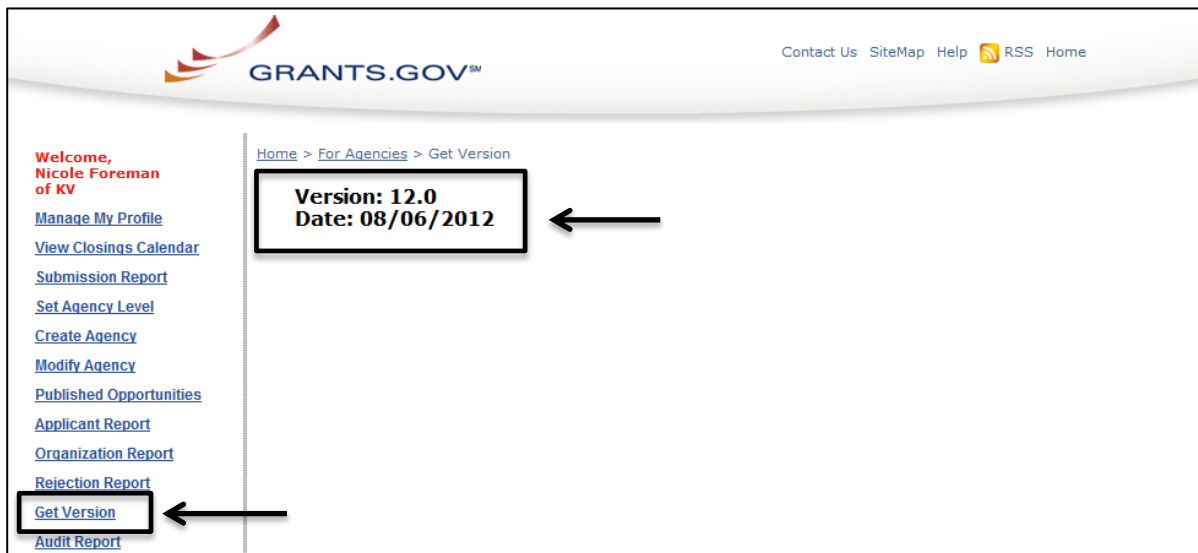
GRANTS.GOV℠

Contact Us SiteMap Help RSS Home

Welcome,
Nicole Foreman
of KV

Manage My Profile
View Closings Calendar
Submission Report
Set Agency Level
Create Agency
Modify Agency
Published Opportunities
Applicant Report
Organization Report
Rejection Report
Get Version
Audit Report

Home > For Agencies > Get Version

Version: 12.0
Date: 08/06/2012